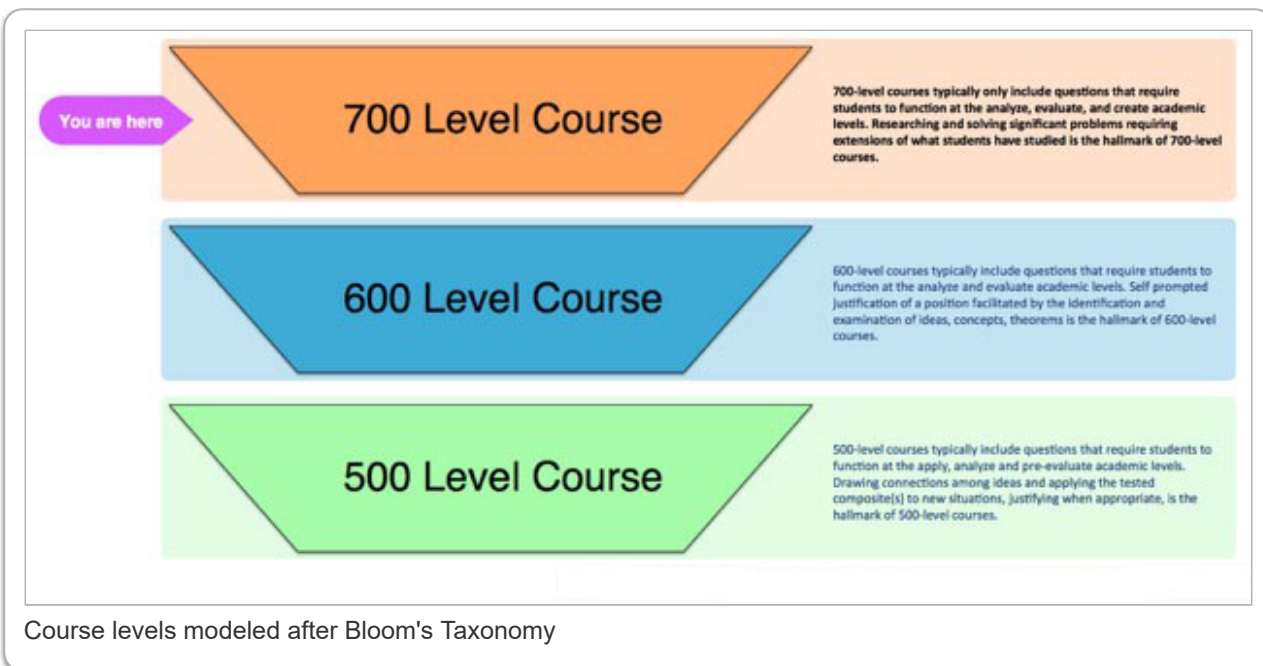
You are here

700 Level Course

700-level courses typically only include questions that require students to function at the analyze, evaluate, and create academic levels. Researching and solving significant problems requiring extensions of what students have studied is the hallmark of 700-level courses.

600 Level Course

600-level courses typically include questions that require students to function at the analyze and evaluate academic levels. Self prompted justification of a position facilitated by the identification and examination of ideas, concepts, theorems is the hallmark of 600-level courses.

500 Level Course

500-level courses typically include questions that require students to function at the apply, analyze and pre-evaluate academic levels. Drawing connections among ideas and applying the tested composite(s) to new situations, justifying when appropriate, is the hallmark of 500-level courses.

Course levels modeled after Bloom's Taxonomy